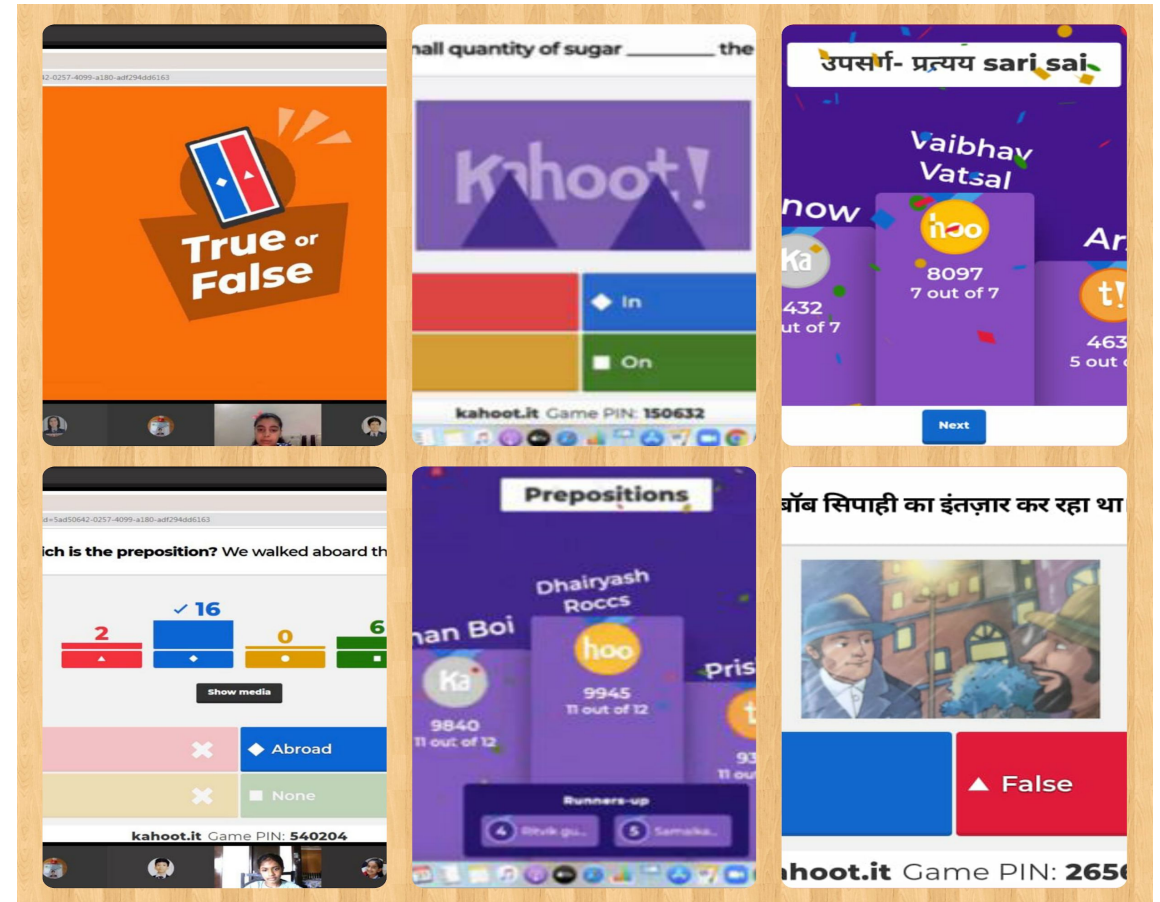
2-0257-4099-a180-adf294dd6163

True or False

nall quantity of sugar ________ the

Kahoot!

In

On

kahoot.it Game PIN: 150632

उपसर्ग- प्रत्यय sari sai

Vaibhav Vatsal

now

Ka

432
ut of 7

hoo

8097
7 out of 7

Ar

t!

463
5 out

Next

d=5ad50642-0257-4099-a180-adf294dd6163

ich is the preposition? We walked aboard th

2

16

0

6

Show media

Abroad

None

kahoot.it Game PIN: 540204

Prepositions

Dhairyash Roccs

an Boi

Ka

9840
11 out of 12

hoo

9945
11 out of 12

Pris

t

93
11 ou

Runners-up

4 Ritvik gu...

5 Samaika...

ब्रॉब सिपाही का इंतज़ार कर रहा था

False

hoot.it Game PIN: 2656